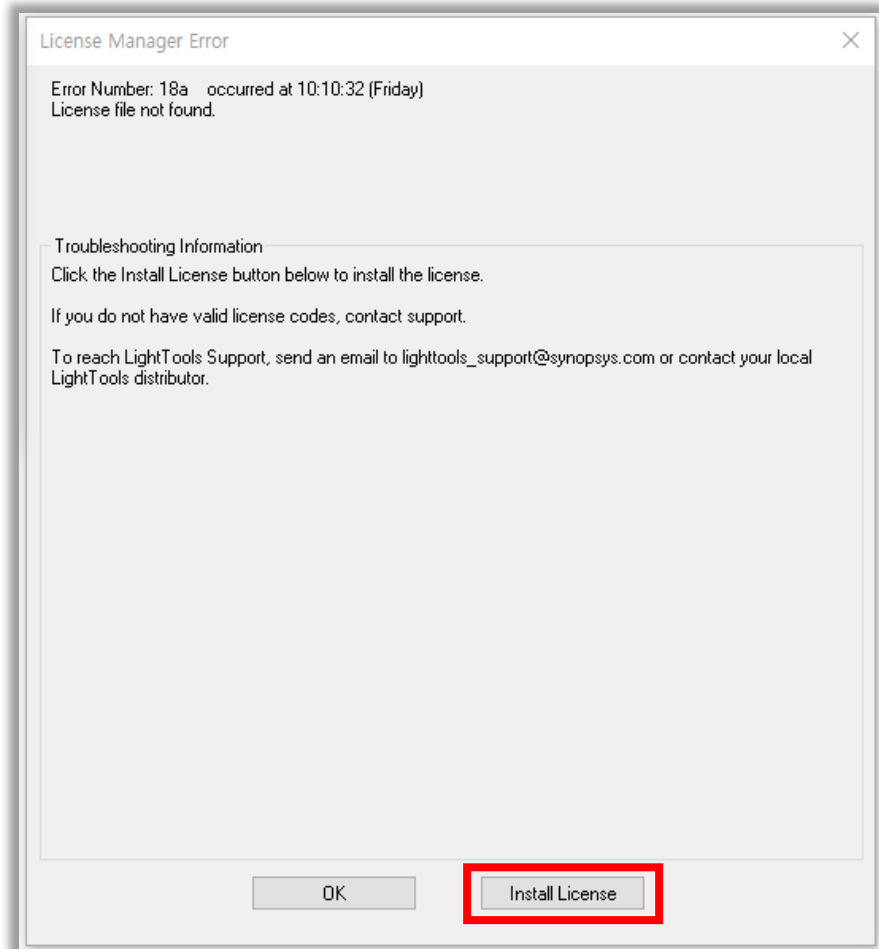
License Manager Error

Error Number: 18a occurred at 10:10:32 (Friday)
License file not found.

Troubleshooting Information
Click the Install License button below to install the license.

If you do not have valid license codes, contact support.

To reach LightTools Support, send an email to lighttools_support@synopsys.com or contact your local LightTools distributor.

OK
Install License